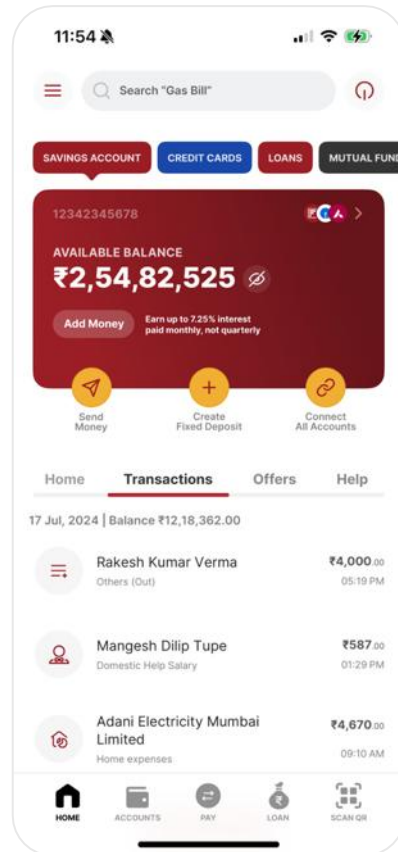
11:54

Search "Gas Bill"

SAVINGS ACCOUNT
CREDIT CARDS
LOANS
MUTUAL FUND

12342345678

AVAILABLE BALANCE
₹2,54,82,525

Add Money
Earn up to 7.25% interest paid monthly, not quarterly

Send Money
Create Fixed Deposit
Connect All Accounts

Home
Transactions
Offers
Help

17 Jul, 2024 | Balance ₹12,18,362.00

Rakesh Kumar Verma
Others (Out)
₹4,000.00
05:19 PM

Mangesh Dilip Tupe
Domestic Help Salary
₹587.00
01:29 PM

Adani Electricity Mumbai Limited
Home expenses
₹4,670.00
09:10 AM

HOME
ACCOUNTS
PAY
LOAN
SCAN QR